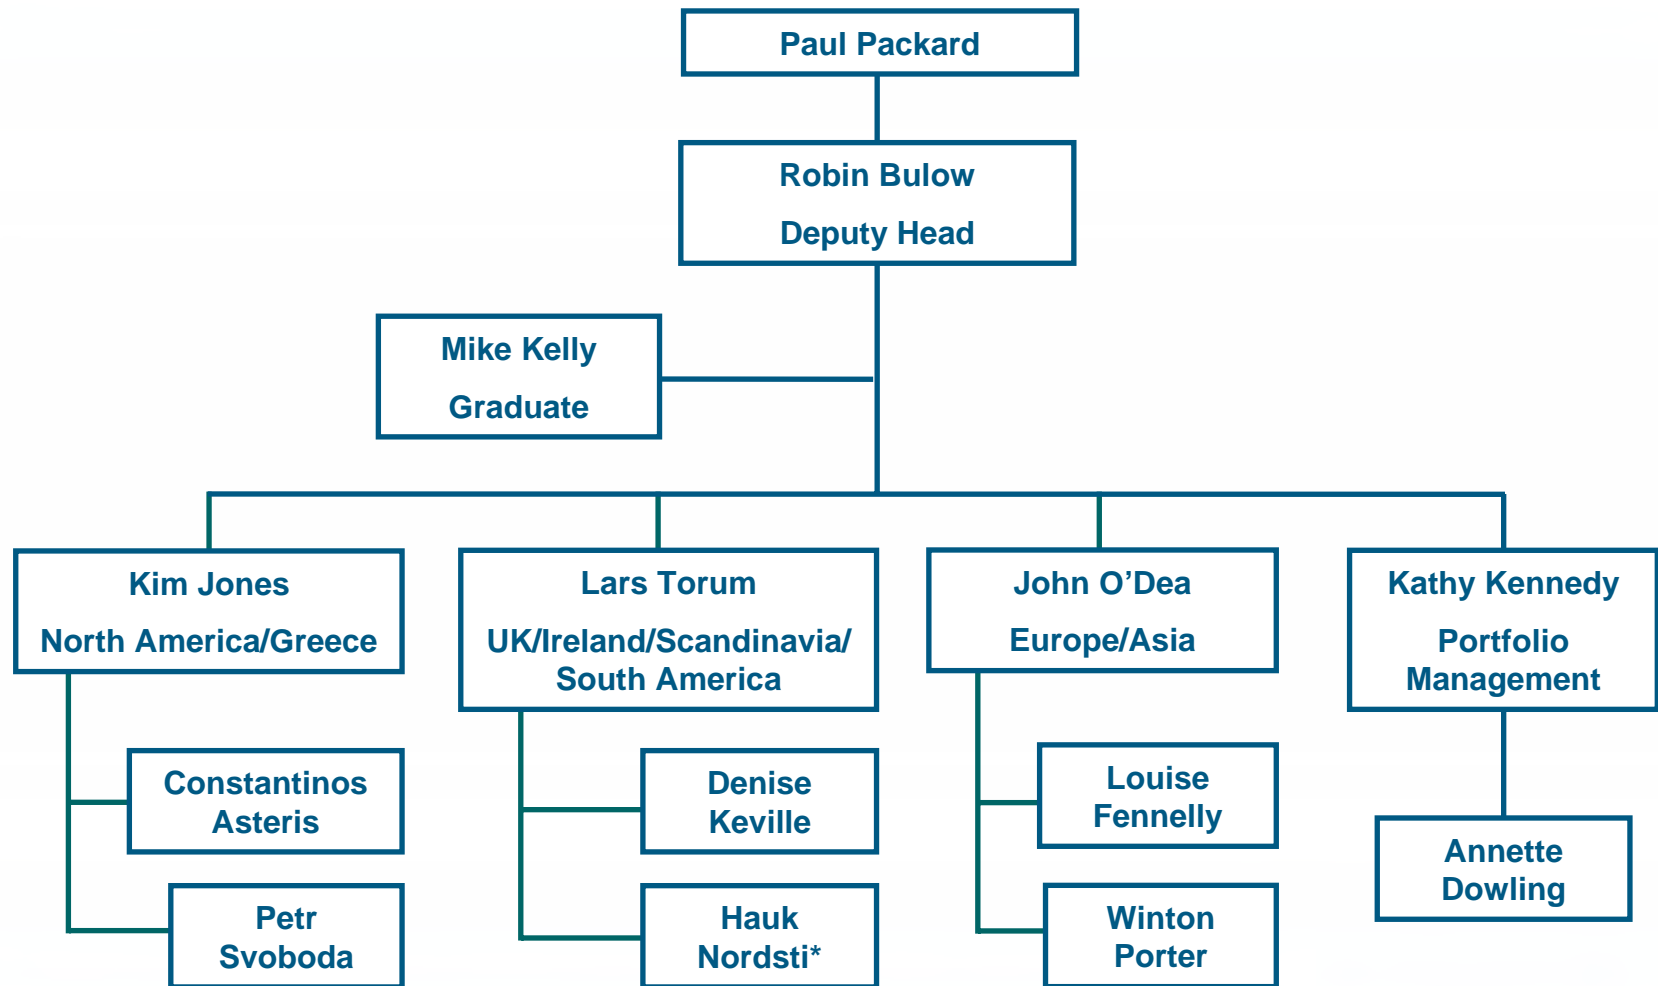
Paul Packard

Robin Bulow

Deputy Head

Mike Kelly

Graduate

Kim Jones

North America/Greece

Lars Torum

UK/Ireland/Scandinavia/ South America

John O’Dea

Europe/Asia

Kathy Kennedy

Portfolio Management

Constantinos Asteris

Petr Svoboda

Denise Keville

Hauk Nordsti*

Louise Fennelly

Winton Porter

Annette Dowling